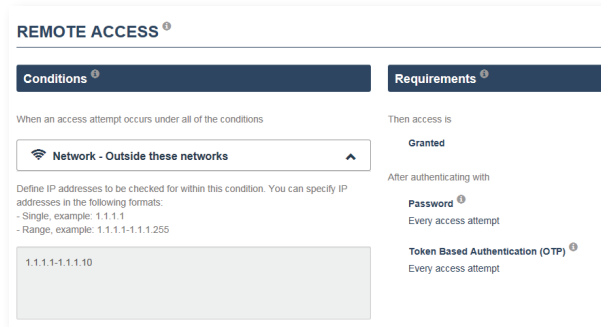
REMOTE ACCESS

Conditions

When an access attempt occurs under all of the conditions

Network - Outside these networks

Define IP addresses to be checked for within this condition. You can specify IP addresses in the following formats:
- Single, example: 1.1.1.1
- Range, example: 1.1.1.1-1.1.1.255

1.1.1.1-1.1.1.10

Requirements

Then access is

Granted

After authenticating with

Password
Every access attempt

Token Based Authentication (OTP)
Every access attempt